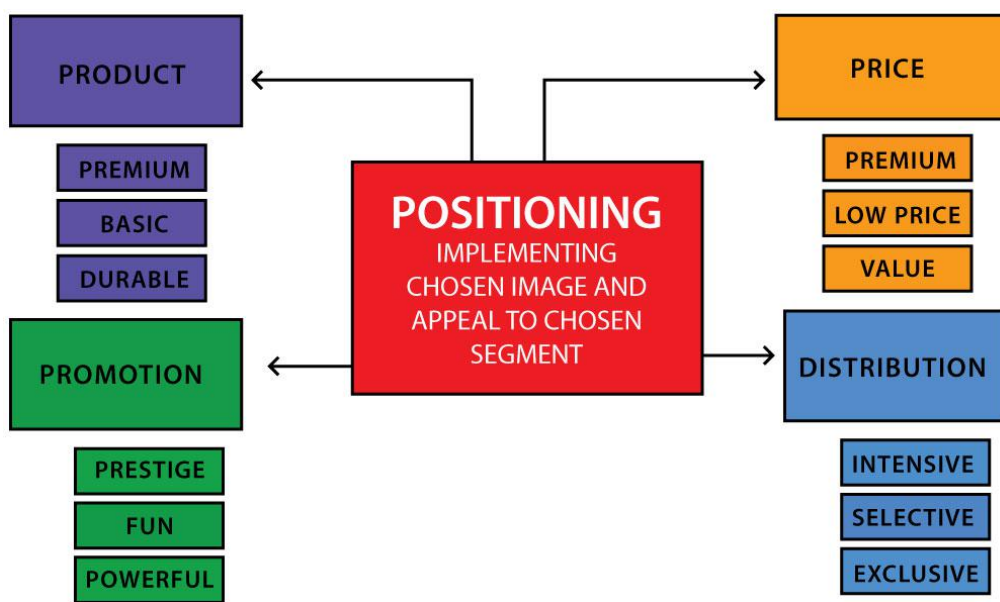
PRODUCT

PREMIUM

BASIC

DURABLE

PRICE

PREMIUM

LOW PRICE

VALUE

POSITIONING

IMPLEMENTING CHOSEN IMAGE AND APPEAL TO CHOSEN SEGMENT

PROMOTION

PRESTIGE

FUN

POWERFUL

DISTRIBUTION

INTENSIVE

SELECTIVE

EXCLUSIVE